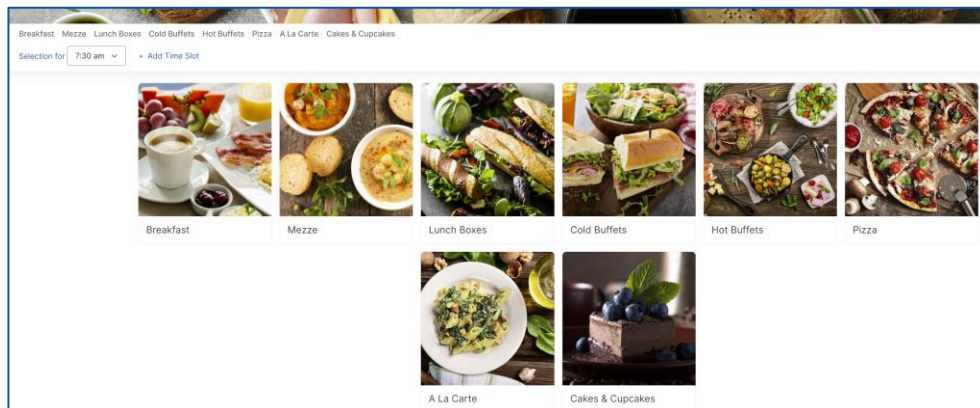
Breakfast Mezze Lunch Boxes Cold Buffets Hot Buffets Pizza A La Carte Cakes & Cupcakes

Selection for 7:30 am + Add Time Slot

Breakfast

Mezze

Lunch Boxes

Cold Buffets

Hot Buffets

Pizza

A La Carte

Cakes & Cupcakes